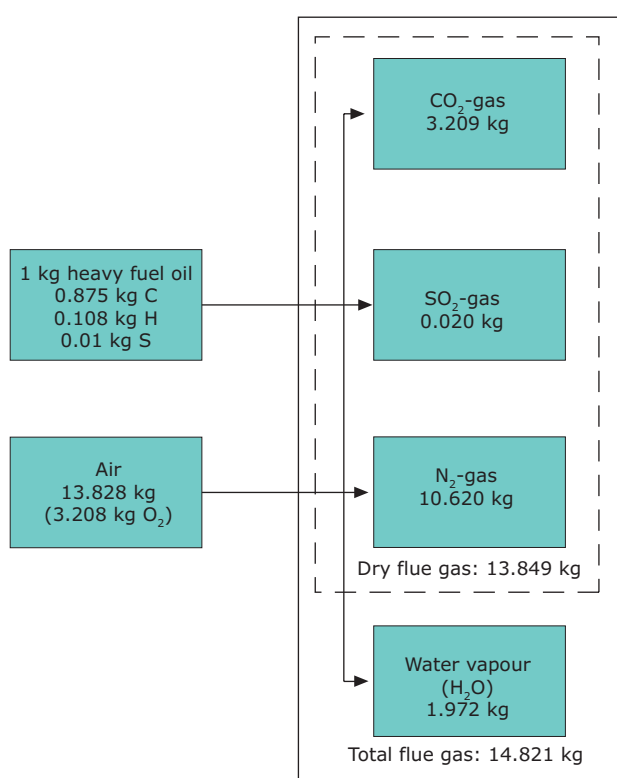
1 kg heavy fuel oil
0.875 kg C
0.108 kg H
0.01 kg S

Air
13.828 kg
(3.208 kg $O_2$)

$CO_2$-gas
3.209 kg

$SO_2$-gas
0.020 kg

$N_2$-gas
10.620 kg

Dry flue gas: 13.849 kg

Water vapour
($H_2O$)
1.972 kg

Total flue gas: 14.821 kg